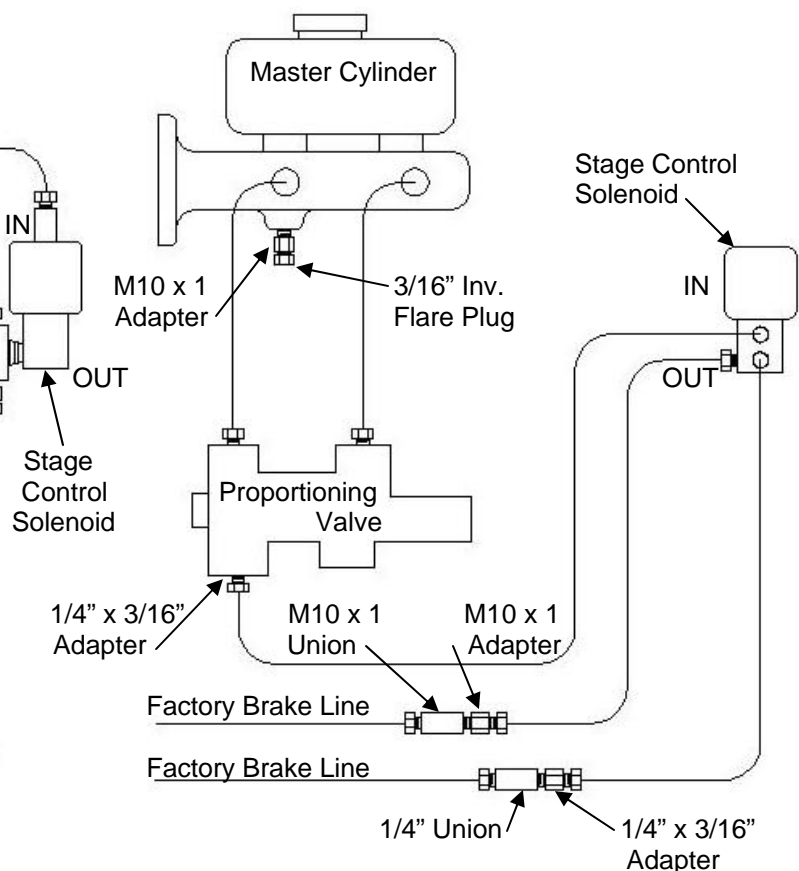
Master Cylinder

Stage Control Solenoid

IN

M10 x 1 Adapter

3/16" Inv. Flare Plug

IN

OUT

OUT

Stage Control Solenoid

Proportioning Valve

1/4" x 3/16" Adapter

M10 x 1 Union

M10 x 1 Adapter

Factory Brake Line

Factory Brake Line

1/4" Union

1/4" x 3/16" Adapter